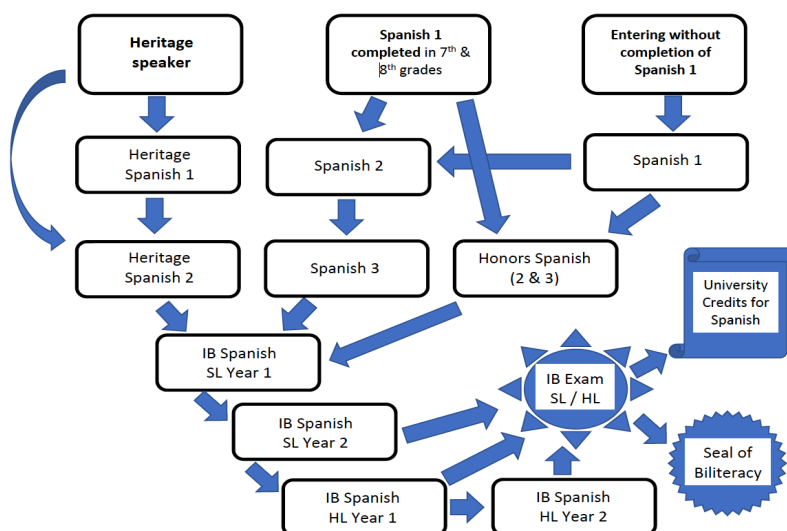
Heritage speaker

Spanish 1 completed in 7$^{th}$ & 8$^{th}$ grades

Entering without completion of Spanish 1

Heritage Spanish 1

Spanish 2

Spanish 1

Heritage Spanish 2

Spanish 3

Honors Spanish (2 & 3)

University Credits for Spanish

IB Spanish SL Year 1

IB Exam SL / HL

IB Spanish SL Year 2

Seal of Biliteracy

IB Spanish HL Year 1

IB Spanish HL Year 2